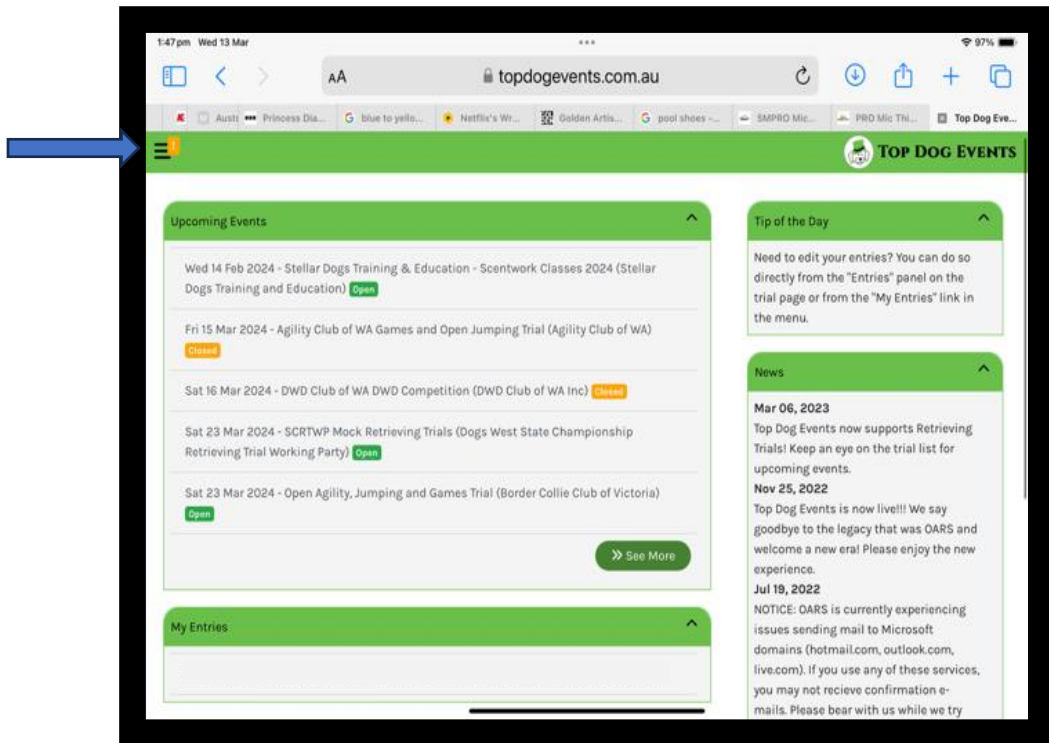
1:47pm Wed 13 Mar

97%

AA topdogevents.com.au

Aust Princess Dia... blue to yello... Netflix's Wr... Golden Artis... pool shoes -... SMPRO Mic... PRO Mic Thi... Top Dog Eve...

Top Dog Events

Upcoming Events

Wed 14 Feb 2024 - Stellar Dogs Training & Education - Scentwork Classes 2024 (Stellar Dogs Training and Education) Open

Fri 15 Mar 2024 - Agility Club of WA Games and Open Jumping Trial (Agility Club of WA) Closed

Sat 16 Mar 2024 - DWD Club of WA DWD Competition (DWD Club of WA Inc) Closed

Sat 23 Mar 2024 - SCRTWP Mock Retrieving Trials (Dogs West State Championship Retrieving Trial Working Party) Open

Sat 23 Mar 2024 - Open Agility, Jumping and Games Trial (Border Collie Club of Victoria) Open

See More

My Entries

Tip of the Day

Need to edit your entries? You can do so directly from the "Entries" panel on the trial page or from the "My Entries" link in the menu.

News

Mar 06, 2023
Top Dog Events now supports Retrieving Trials! Keep an eye on the trial list for upcoming events.

Nov 25, 2022
Top Dog Events is now live!!! We say goodbye to the legacy that was OARS and welcome a new era! Please enjoy the new experience.

Jul 19, 2022
NOTICE: OARS is currently experiencing issues sending mail to Microsoft domains (hotmail.com, outlook.com, live.com). If you use any of these services, you may not recieve confirmation e-mails. Please bear with us while we try